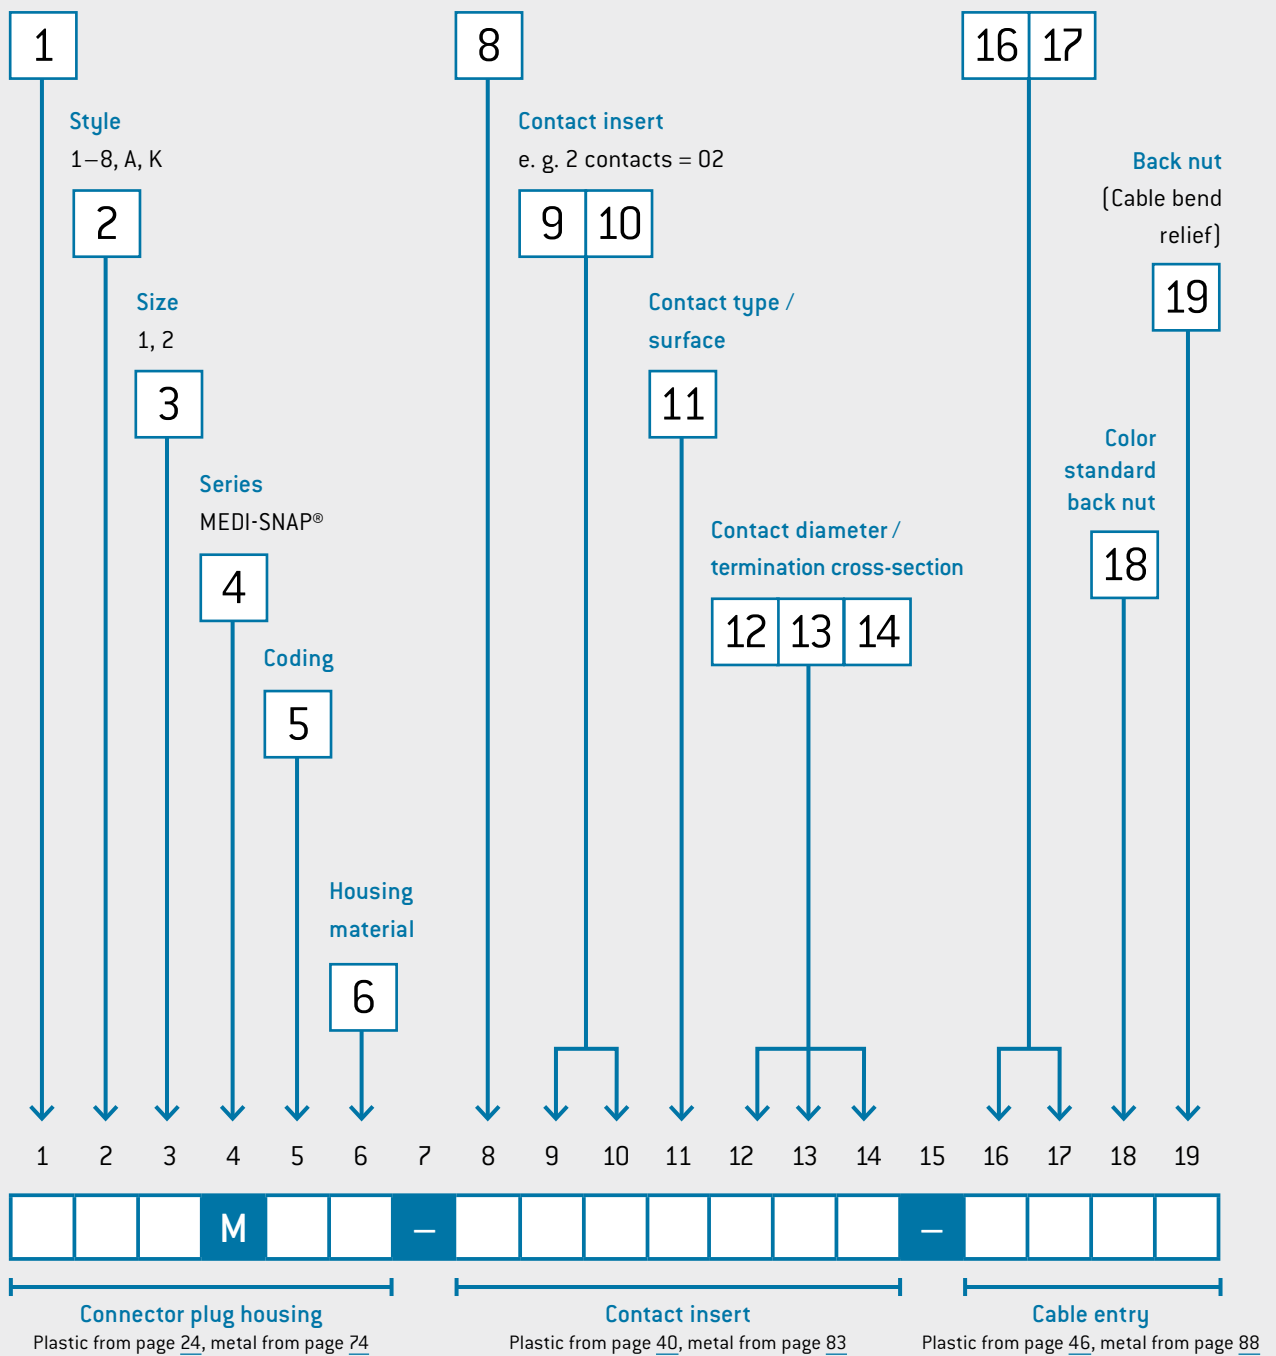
1

Style
1–8, A, K

2

Size
1, 2

3

Series
MEDI-SNAP®

4

Coding

5

Housing material

6

8

Contact insert
e. g. 2 contacts = 02

9 10

Contact type / surface

11

Contact diameter / termination cross-section

12 13 14

16 17

Back nut
(Cable bend relief)

19

Color standard back nut

18

1 2 3 4 5 6 7 8 9 10 11 12 13 14 15 16 17 18 19

M – –

Connector plug housing
Plastic from page 24, metal from page 74

Contact insert
Plastic from page 40, metal from page 83

Cable entry
Plastic from page 46, metal from page 88